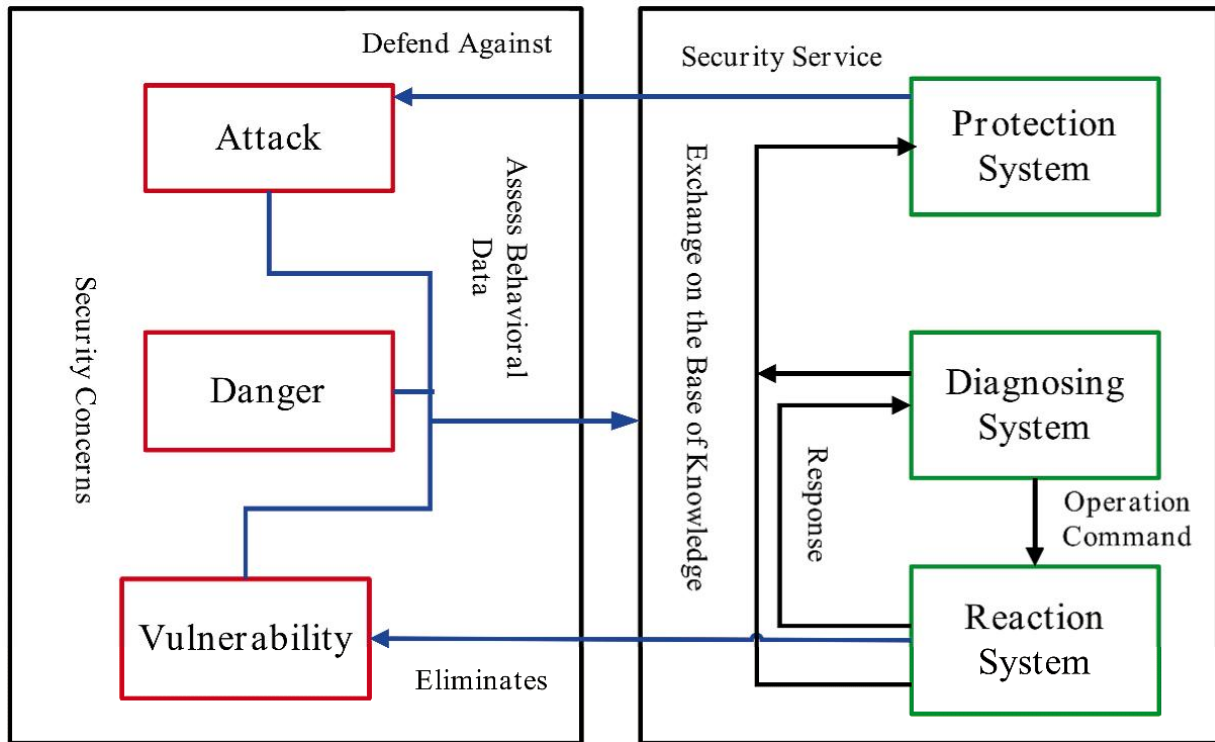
Defend Against

Attack

Security Concerns

Danger

Vulnerability

Assess Behavioral Data

Eliminates

Security Service

Exchange on the Base of Knowledge

Protection System

Diagnosing System

Response

Operation Command

Reaction System